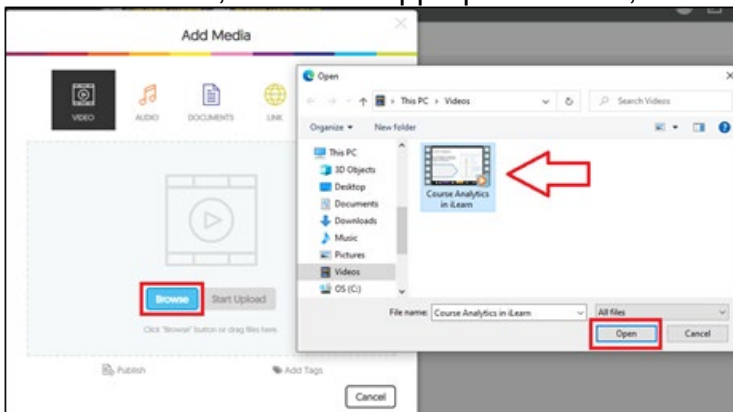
Add Media

VIDEO AUDIO DOCUMENTS LINK

Browse Start Upload

Click "Browse" button or drag files here

Publish Add Tags

Cancel

Open

This PC › Videos

Search Videos

Organize ▾ New folder

This PC
3D Objects
Desktop
Documents
Downloads
Music
Pictures
Videos
OS (C:)

Course Analytics in iLearn

File name: Course Analytics in iLearn

All files

Open Cancel